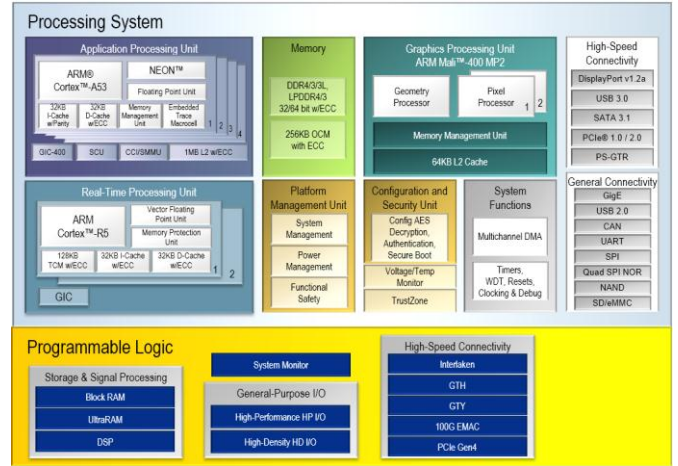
Processing System

Application Processing Unit

ARM® Cortex™-A53

NEON™

Floating Point Unit

32KB I-Cache w/Parity

32KB D-Cache w/ECC

Memory Management Unit

Embedded Trace Macrocell

1 2 3 4

GIC-400

SCU

CCI/SMMU

1MB L2 w/ECC

Memory

DDR4/3/3L, LPDDR4/3 32/64 bit w/ECC

256KB OCM with ECC

Graphics Processing Unit ARM Mali™-400 MP2

Geometry Processor

Pixel Processor

1 2

Memory Management Unit

64KB L2 Cache

High-Speed Connectivity

DisplayPort v1.2a

USB 3.0

SATA 3.1

PCIe® 1.0 / 2.0

PS-GTR

Real-Time Processing Unit

ARM Cortex™-R5

Vector Floating Point Unit

Memory Protection Unit

128KB TCM w/ECC

32KB I-Cache w/ECC

32KB D-Cache w/ECC

1 2

GIC

Platform Management Unit

System Management

Power Management

Functional Safety

Configuration and Security Unit

Config AES Decryption, Authentication, Secure Boot

Voltage/Temp Monitor

TrustZone

System Functions

Multichannel DMA

Timers, WDT, Resets, Clocking & Debug

General Connectivity

GigE

USB 2.0

CAN

UART

SPI

Quad SPI NOR

NAND

SD/eMMC

Programmable Logic

Storage & Signal Processing

Block RAM

UltraRAM

DSP

System Monitor

General-Purpose I/O

High-Performance HP I/O

High-Density HD I/O

High-Speed Connectivity

Interlaken

GTH

GTY

100G EMAC

PCIe Gen4